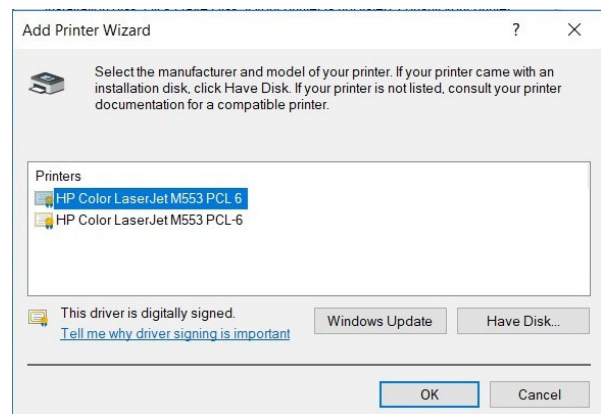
Add Printer Wizard

?

X

Select the manufacturer and model of your printer. If your printer came with an installation disk, click Have Disk. If your printer is not listed, consult your printer documentation for a compatible printer.

Printers

HP Color LaserJet M553 PCL 6

HP Color LaserJet M553 PCL-6

This driver is digitally signed.

Tell me why driver signing is important

Windows Update

Have Disk...

OK

Cancel